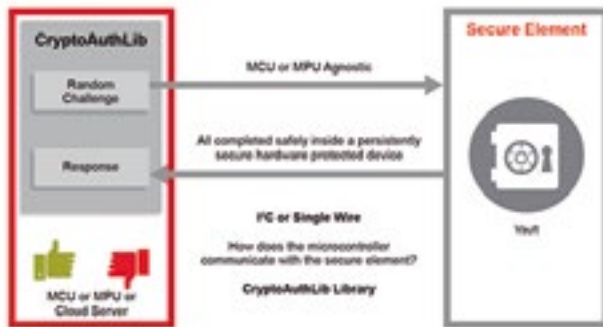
CryptoAuthLib

Random Challenge

Response

MCU or MPU or Cloud Server

MCU or MPU Agnostic

All completed safely inside a persistently secure hardware protected device

I²C or Single Wire

How does the microcontroller communicate with the secure element?

CryptoAuthLib Library

Secure Element

Vault